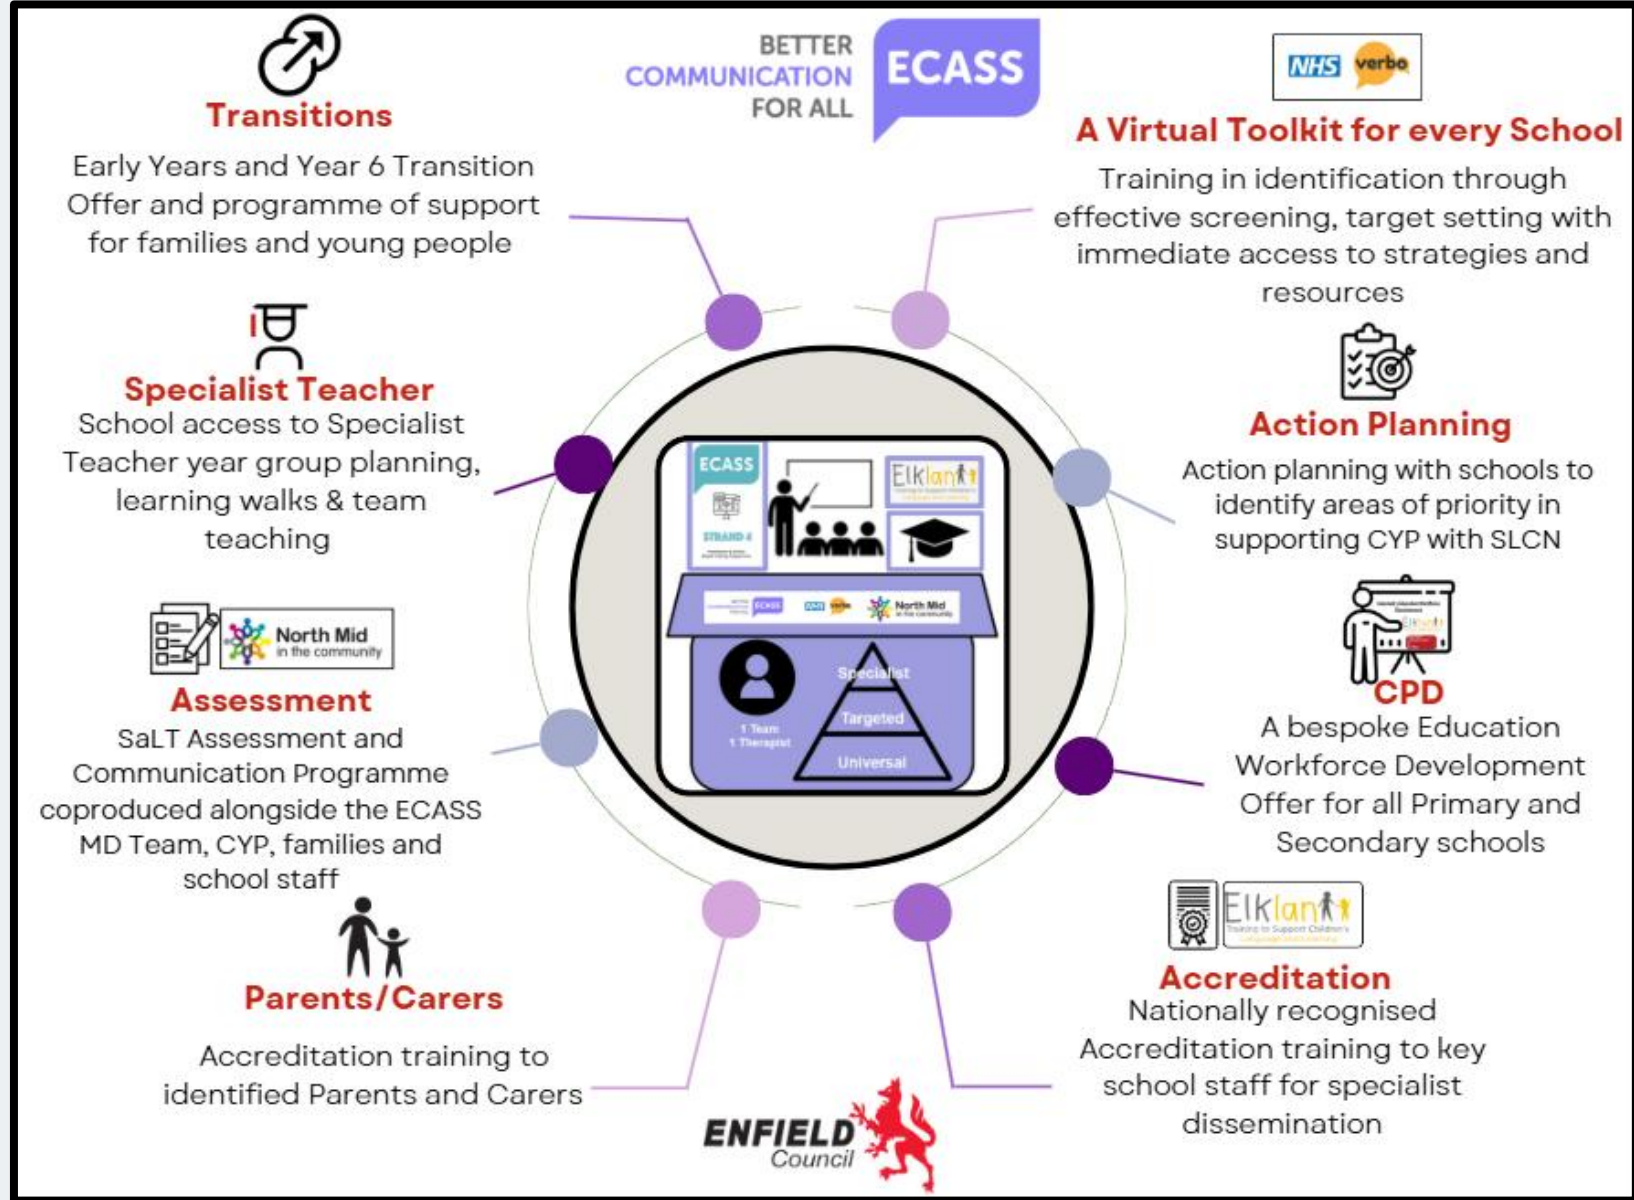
Transitions

Early Years and Year 6 Transition Offer and programme of support for families and young people

BETTER COMMUNICATION FOR ALL

ECASS

NHS verbo

A Virtual Toolkit for every School

Training in identification through effective screening, target setting with immediate access to strategies and resources

Specialist Teacher

School access to Specialist Teacher year group planning, learning walks & team teaching

Action Planning

Action planning with schools to identify areas of priority in supporting CYP with SLCN

ECASS

Elklan

North Mid

Specialist

Targeted

Universal

1 Team 1 Therapist

North Mid in the community

Assessment

SaLT Assessment and Communication Programme coproduced alongside the ECASS MD Team, CYP, families and school staff

CPD

A bespoke Education Workforce Development Offer for all Primary and Secondary schools

Elklan

Accreditation

Nationally recognised Accreditation training to key school staff for specialist dissemination

Parents/Carers

Accreditation training to identified Parents and Carers

ENFIELD Council